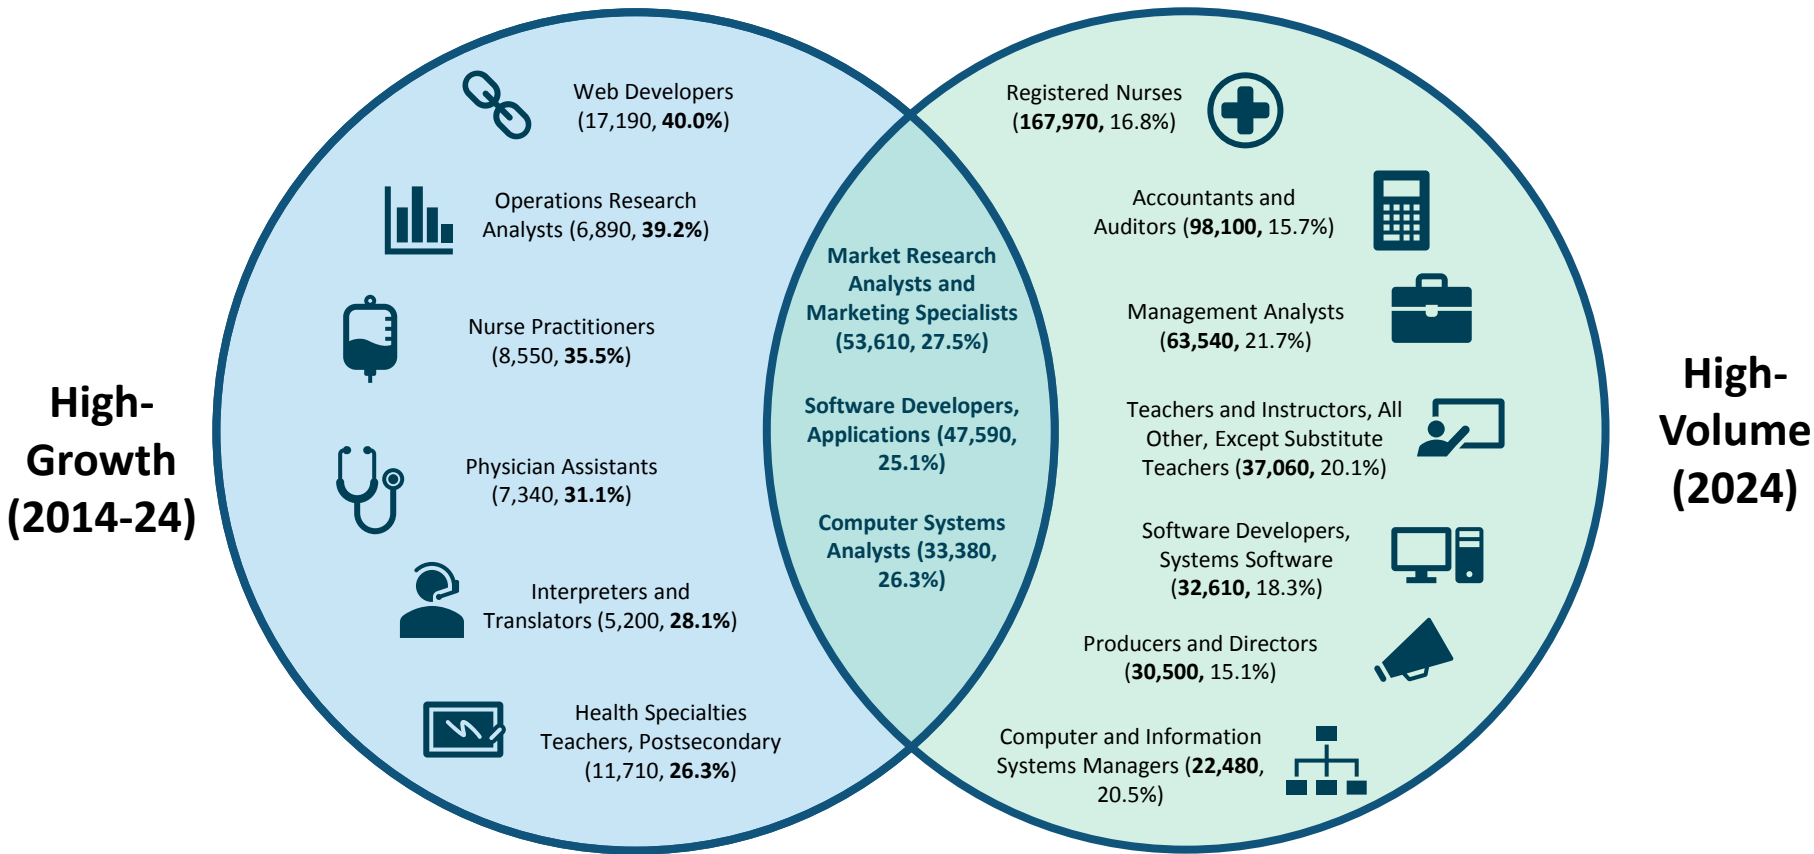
High-Growth (2014-24)

Web Developers (17,190, 40.0%)

Operations Research Analysts (6,890, 39.2%)

Nurse Practitioners (8,550, 35.5%)

Physician Assistants (7,340, 31.1%)

Interpreters and Translators (5,200, 28.1%)

Health Specialties Teachers, Postsecondary (11,710, 26.3%)

Market Research Analysts and Marketing Specialists (53,610, 27.5%)

Software Developers, Applications (47,590, 25.1%)

Computer Systems Analysts (33,380, 26.3%)

Registered Nurses (167,970, 16.8%)

Accountants and Auditors (98,100, 15.7%)

Management Analysts (63,540, 21.7%)

Teachers and Instructors, All Other, Except Substitute Teachers (37,060, 20.1%)

Software Developers, Systems Software (32,610, 18.3%)

Producers and Directors (30,500, 15.1%)

Computer and Information Systems Managers (22,480, 20.5%)

High-Volume (2024)